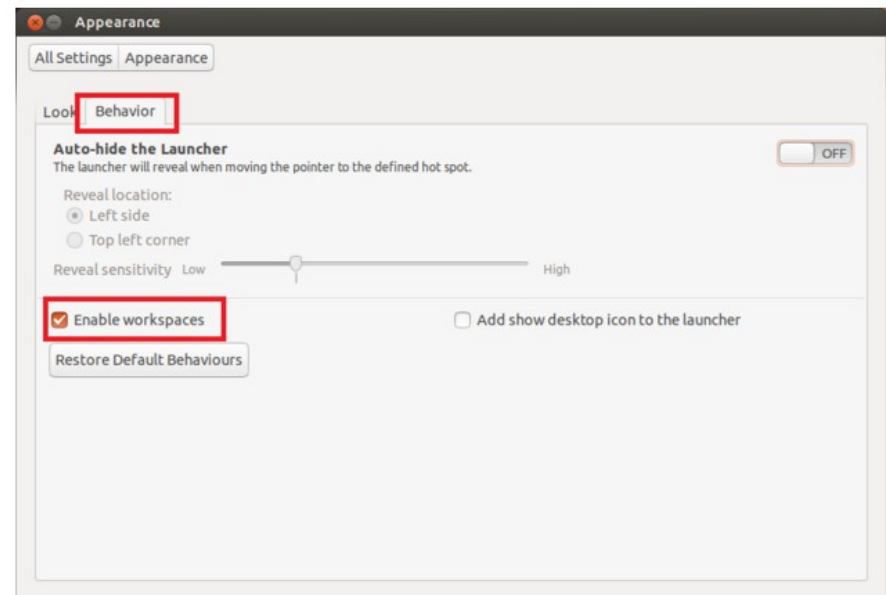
Appearance

All Settings Appearance

Look Behavior

Auto-hide the Launcher
The launcher will reveal when moving the pointer to the defined hot spot.

OFF

Reveal location:
Left side
Top left corner

Reveal sensitivity Low High

Enable workspaces

Add show desktop icon to the launcher

Restore Default Behaviours